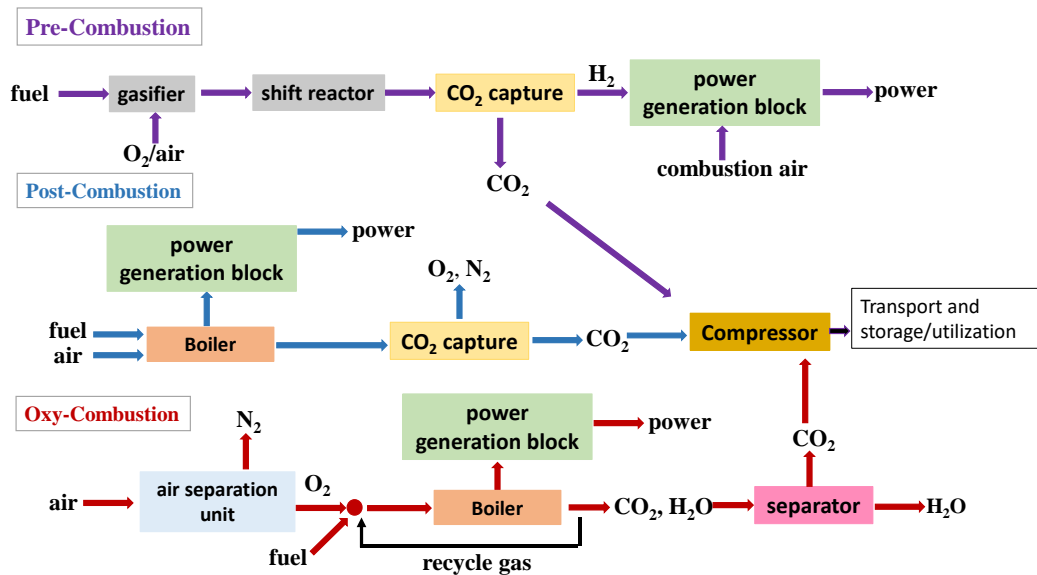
Pre-Combustion

fuel gasifier shift reactor $CO_2$ capture $H_2$ power generation block power

$O_2$/air

combustion air

$CO_2$

Post-Combustion

power generation block power

$O_2$, $N_2$

fuel air Boiler $CO_2$ capture $CO_2$ Compressor Transport and storage/utilization

Oxy-Combustion

$N_2$

power generation block power

$CO_2$

air air separation unit $O_2$ Boiler $CO_2$, $H_2O$ separator $H_2O$

fuel

recycle gas